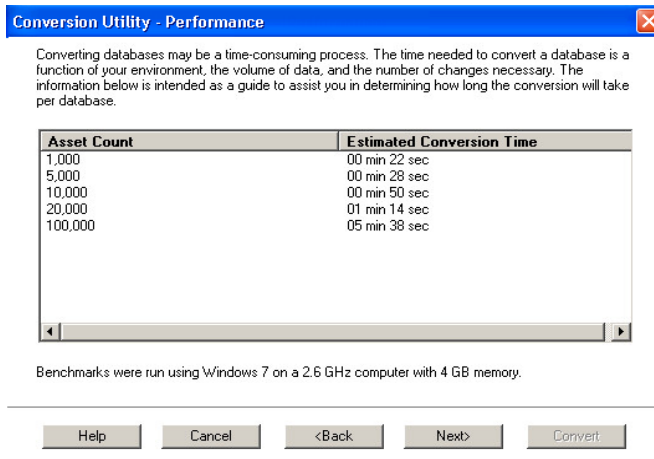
Conversion Utility - Performance

Converting databases may be a time-consuming process. The time needed to convert a database is a function of your environment, the volume of data, and the number of changes necessary. The information below is intended as a guide to assist you in determining how long the conversion will take per database.

| Asset Count | Estimated Conversion Time |
|---|---|
| 1,000 | 00 min 22 sec |
| 5,000 | 00 min 28 sec |
| 10,000 | 00 min 50 sec |
| 20,000 | 01 min 14 sec |
| 100,000 | 05 min 38 sec |

Benchmarks were run using Windows 7 on a 2.6 GHz computer with 4 GB memory.

Help Cancel <Back Next> Convert